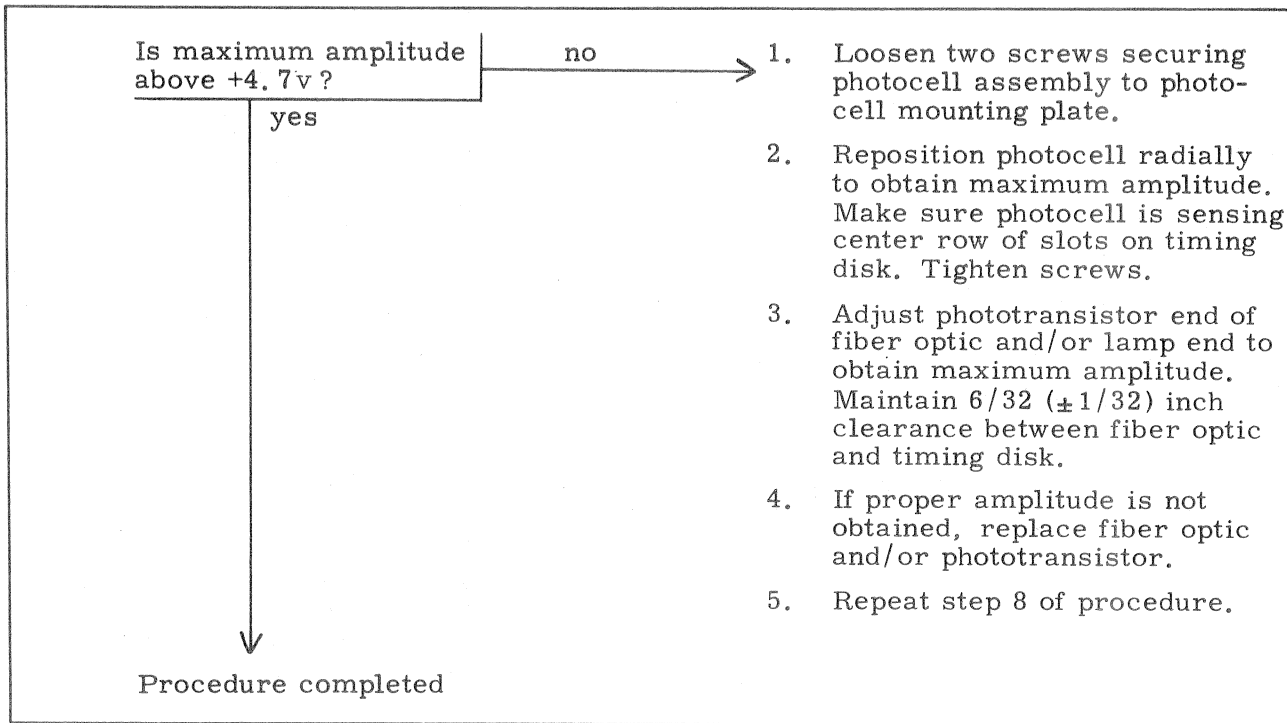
Is maximum amplitude above +4.7v?

no

1. Loosen two screws securing photocell assembly to photocell mounting plate.

2. Reposition photocell radially to obtain maximum amplitude. Make sure photocell is sensing center row of slots on timing disk. Tighten screws.

3. Adjust phototransistor end of fiber optic and/or lamp end to obtain maximum amplitude. Maintain 6/32 ($\pm$1/32) inch clearance between fiber optic and timing disk.

4. If proper amplitude is not obtained, replace fiber optic and/or phototransistor.

5. Repeat step 8 of procedure.

yes

Procedure completed